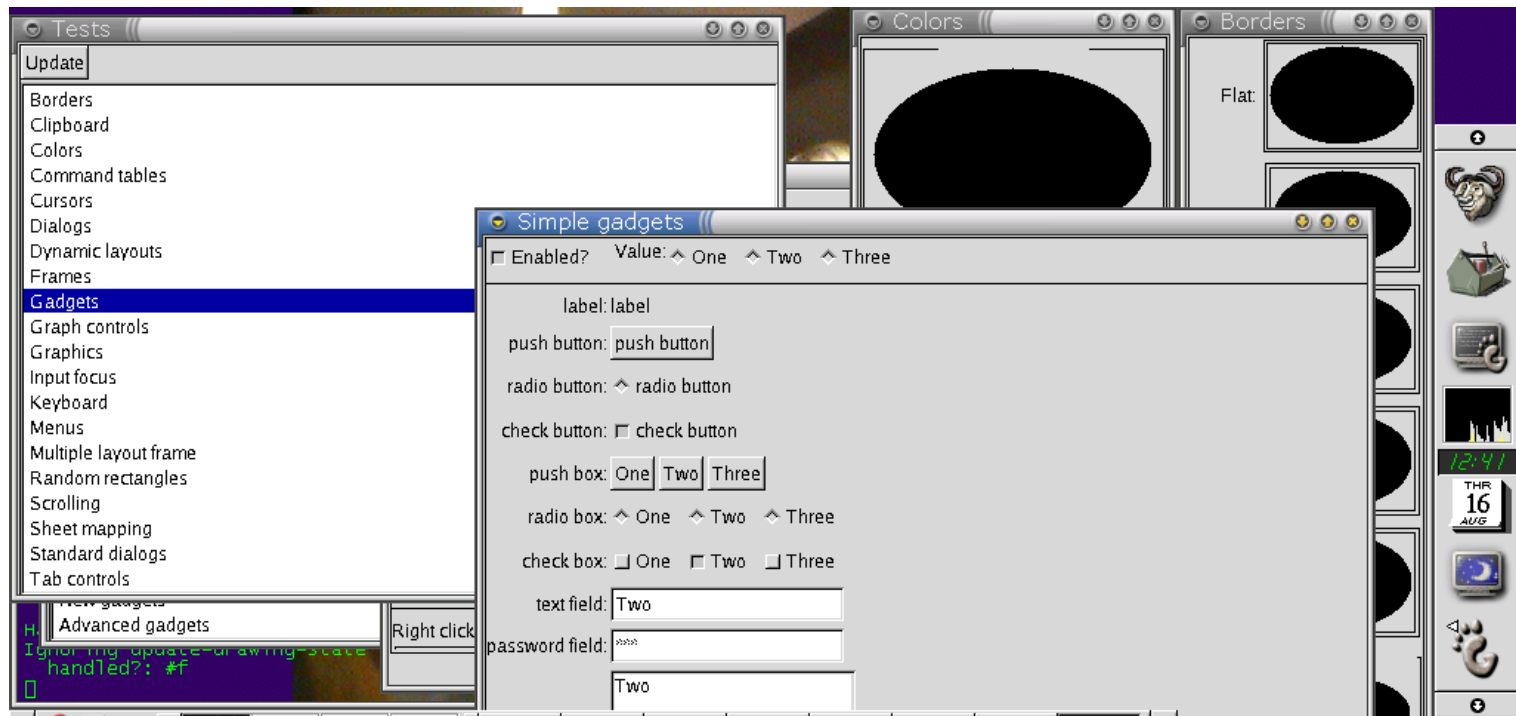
Tests

Update

Borders
Clipboard
Colors
Command tables
Cursors
Dialogs
Dynamic layouts
Frames
Gadgets
Graph controls
Graphics
Input focus
Keyboard
Menus
Multiple layout frame
Random rectangles
Scrolling
Sheet mapping
Standard dialogs
Tab controls

New gadgets
Advanced gadgets

Right click

H
Ignoring update-drawing-state
handled?: #f

Colors

Borders

Flat:

Simple gadgets

Enabled? Value: One Two Three

label: label
push button: push button
radio button: radio button
check button: check button
push box: One Two Three
radio box: One Two Three
check box: One Two Three
text field: Two
password field: ***
Two

12:41
THR
16
AUG